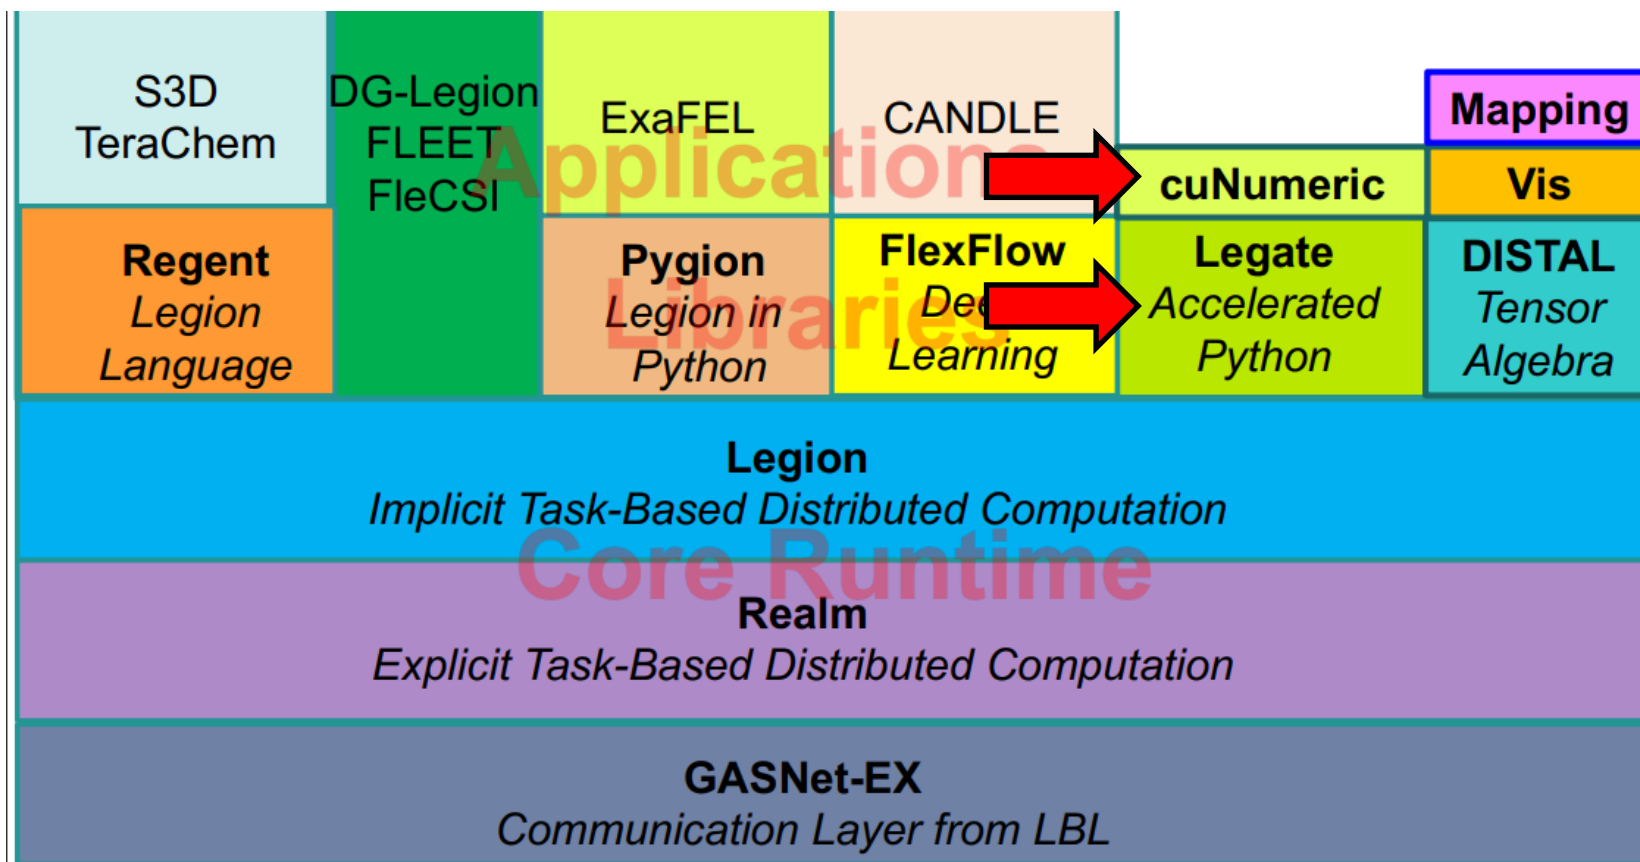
S3D
TeraChem

DG-Legion
FLEET
FleCSI

ExaFEL

CANDLE

Mapping

Applications

cuNumeric

Vis

Regent
Legion
Language

Pygion
Legion in
Python

FlexFlow
Dee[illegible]
Learning

Legate
Accelerated
Python

DISTAL
Tensor
Algebra

Libraries

Legion
Implicit Task-Based Distributed Computation

Core Runtime

Realm
Explicit Task-Based Distributed Computation

GASNet-EX
Communication Layer from LBL